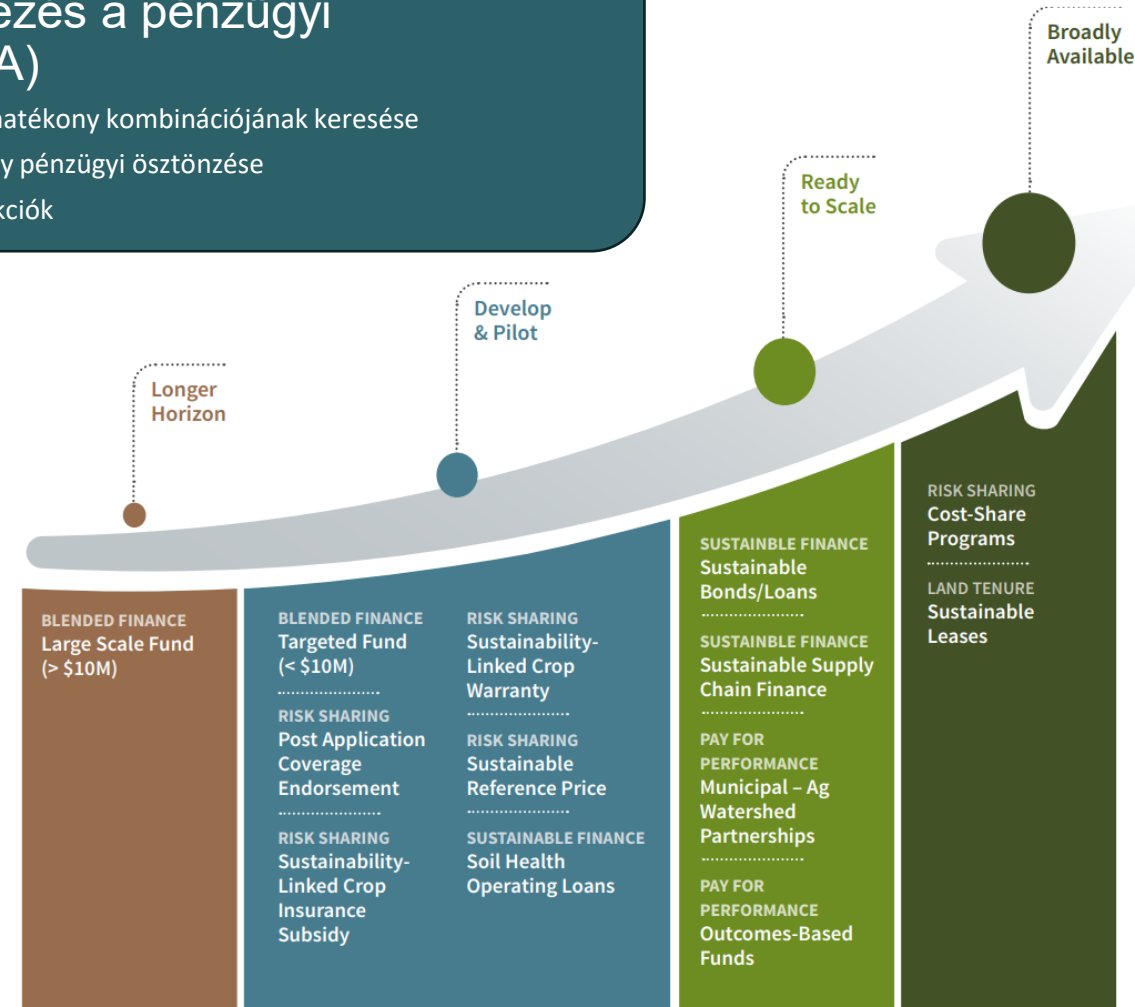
ezés a pénzügyi
A)

hatékony kombinációjának keresése
y pénzügyi ösztönzése
kciók

Broadly Available

Ready to Scale

Develop & Pilot

Longer Horizon

BLENDED FINANCE
Large Scale Fund (> \$10M)

BLENDED FINANCE
Targeted Fund (< \$10M)

RISK SHARING
Post Application Coverage Endorsement

RISK SHARING
Sustainability-Linked Crop Insurance Subsidy

RISK SHARING
Sustainability-Linked Crop Warranty

RISK SHARING
Sustainable Reference Price

SUSTAINABLE FINANCE
Soil Health Operating Loans

SUSTAINBLE FINANCE
Sustainable Bonds/Loans

SUSTAINBLE FINANCE
Sustainable Supply Chain Finance

PAY FOR PERFORMANCE
Municipal – Ag Watershed Partnerships

PAY FOR PERFORMANCE
Outcomes-Based Funds

RISK SHARING
Cost-Share Programs

LAND TENURE
Sustainable Leases